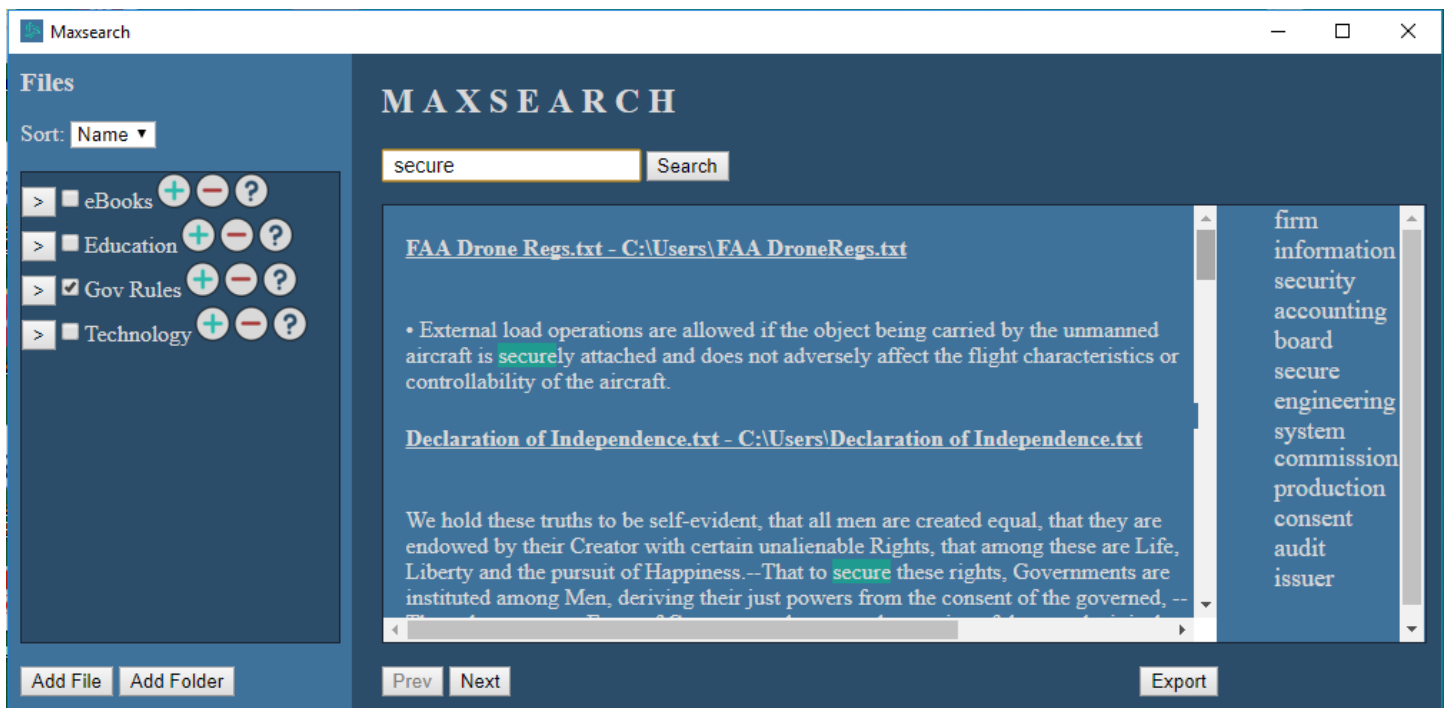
Maxsearch

Files

Sort: Name

> eBooks
> Education
> Gov Rules
> Technology

Add File Add Folder

MAXSEARCH

secure Search

FAA Drone Regs.txt - C:\Users\FAA DroneRegs.txt

• External load operations are allowed if the object being carried by the unmanned aircraft is securely attached and does not adversely affect the flight characteristics or controllability of the aircraft.

Declaration of Independence.txt - C:\Users\Declaration of Independence.txt

We hold these truths to be self-evident, that all men are created equal, that they are endowed by their Creator with certain unalienable Rights, that among these are Life, Liberty and the pursuit of Happiness.--That to secure these rights, Governments are instituted among Men, deriving their just powers from the consent of the governed, --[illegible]

firm
information
security
accounting
board
secure
engineering
system
commission
production
consent
audit
issuer

Prev Next

Export